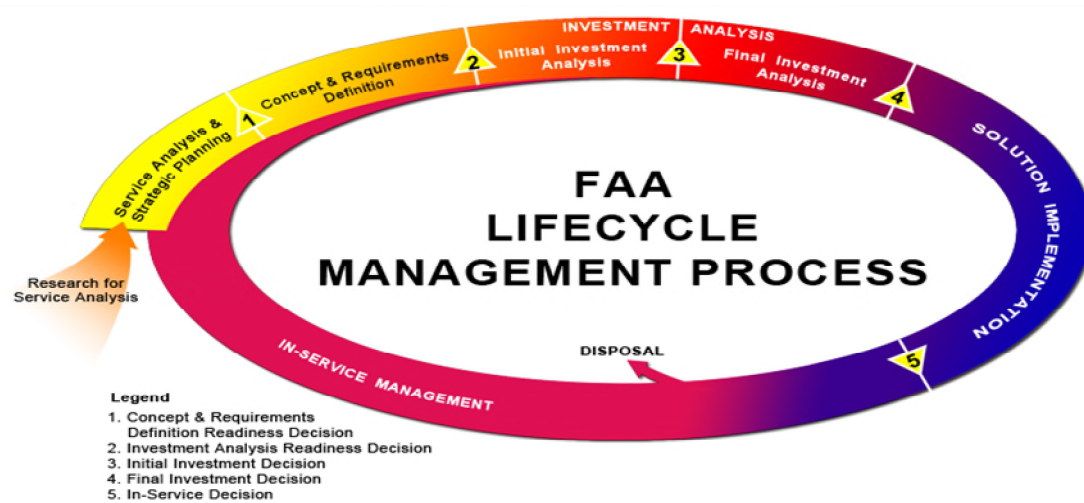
FAA LIFECYCLE MANAGEMENT PROCESS

Service Analysis & Strategic Planning

1

Concept & Requirements Definition

2

INVESTMENT ANALYSIS

Initial Investment Analysis

3

Final Investment Analysis

4

SOLUTION IMPLEMENTATION

5

DISPOSAL

IN-SERVICE MANAGEMENT

Research for Service Analysis

Legend
1. Concept & Requirements Definition Readiness Decision
2. Investment Analysis Readiness Decision
3. Initial Investment Decision
4. Final Investment Decision
5. In-Service Decision